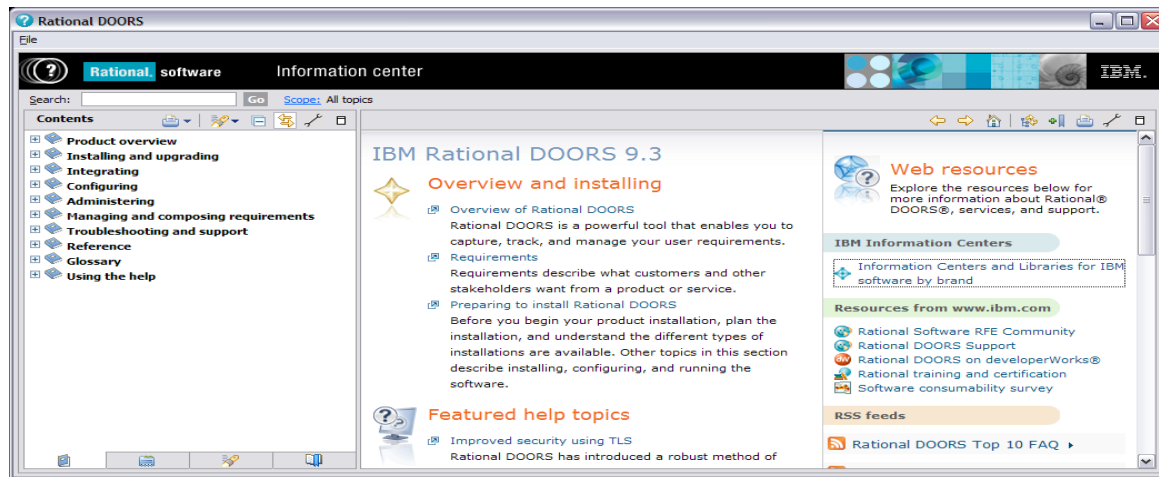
Rational DOORS

File

Rational. software Information center IBM.

Search: Go Scope: All topics

Contents

Product overview
Installing and upgrading
Integrating
Configuring
Administering
Managing and composing requirements
Troubleshooting and support
Reference
Glossary
Using the help

IBM Rational DOORS 9.3

Overview and installing

Overview of Rational DOORS
Rational DOORS is a powerful tool that enables you to capture, track, and manage your user requirements.

Requirements
Requirements describe what customers and other stakeholders want from a product or service.

Preparing to install Rational DOORS
Before you begin your product installation, plan the installation, and understand the different types of installations are available. Other topics in this section describe installing, configuring, and running the software.

Featured help topics

Improved security using TLS
Rational DOORS has introduced a robust method of

Web resources

Explore the resources below for more information about Rational® DOORS®, services, and support.

IBM Information Centers

Information Centers and Libraries for IBM software by brand

Resources from www.ibm.com

Rational Software RFE Community
Rational DOORS Support
Rational DOORS on developerWorks®
Rational training and certification
Software consumability survey

RSS feeds

Rational DOORS Top 10 FAQ